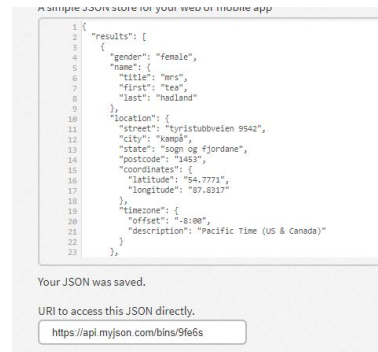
A simple JSON store for your web or mobile app

1 {
2   "results": [
3     {
4       "gender": "female",
5       "name": {
6         "title": "mrs",
7         "first": "tea",
8         "last": "hadland"
9       },
10      "location": {
11        "street": "tyristubbveien 9542",
12        "city": "kampå",
13        "state": "sogn og fjordane",
14        "postcode": "1453",
15        "coordinates": {
16          "latitude": "54.7771",
17          "longitude": "87.8317"
18        },
19        "timezone": {
20          "offset": "-8:00",
21          "description": "Pacific Time (US & Canada)"
22        }
23      },

Your JSON was saved.

URI to access this JSON directly.

https://api.myjson.com/bins/9fe6s